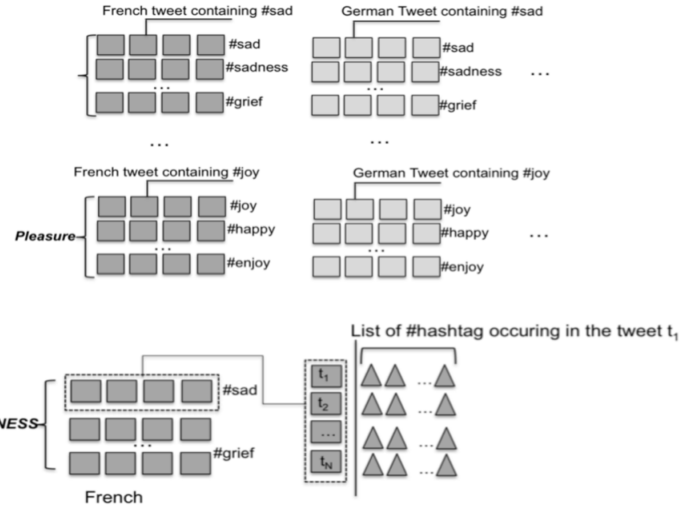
French tweet containing #sad

#sad
#sadness
...
#grief

German Tweet containing #sad

#sad
#sadness
...
#grief

...

...

...

French tweet containing #joy

Pleasure

#joy
#happy
...
#enjoy

German Tweet containing #joy

#joy
#happy
...
#enjoy

...

List of #hashtag occuring in the tweet $t_1$

NESS

#sad
...
#grief

French

$t_1$
$t_2$
...
$t_N$

...
...
...
...